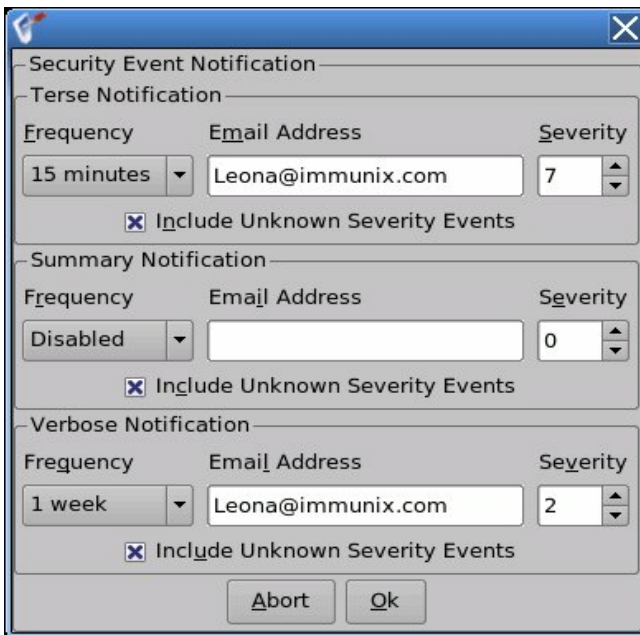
Security Event Notification

Terse Notification

| Frequency | Email Address | Severity |
|---|---|---|
| 15 minutes | Leona@immunix.com | 7 |

Include Unknown Severity Events

Summary Notification

| Frequency | Email Address | Severity |
|---|---|---|
| Disabled | | 0 |

Include Unknown Severity Events

Verbose Notification

| Frequency | Email Address | Severity |
|---|---|---|
| 1 week | Leona@immunix.com | 2 |

Include Unknown Severity Events

Abort Ok